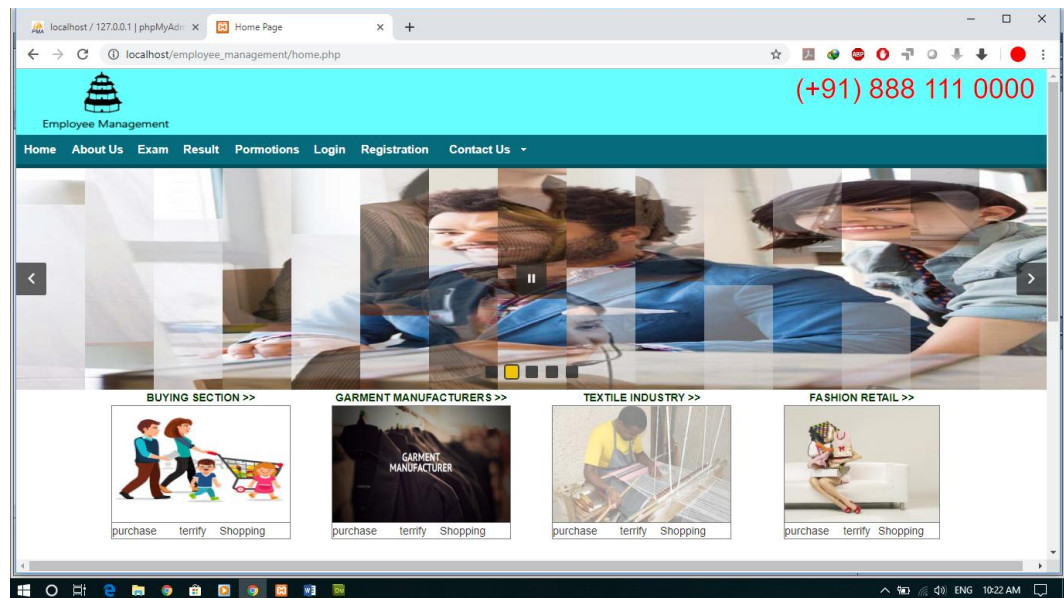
localhost / 127.0.0.1 | phpMyAdm ×

Home Page ×

+

localhost/employee_management/home.php

Employee Management

(+91) 888 111 0000

Home About Us Exam Result Pormotions Login Registration Contact Us

BUYING SECTION >>

purchase terrify Shopping

GARMENT MANUFACTURERS >>

GARMENT MANUFACTURER

purchase terrify Shopping

TEXTILE INDUSTRY >>

purchase terrify Shopping

FASHION RETAIL >>

purchase terrify Shopping

ENG 10:22 AM